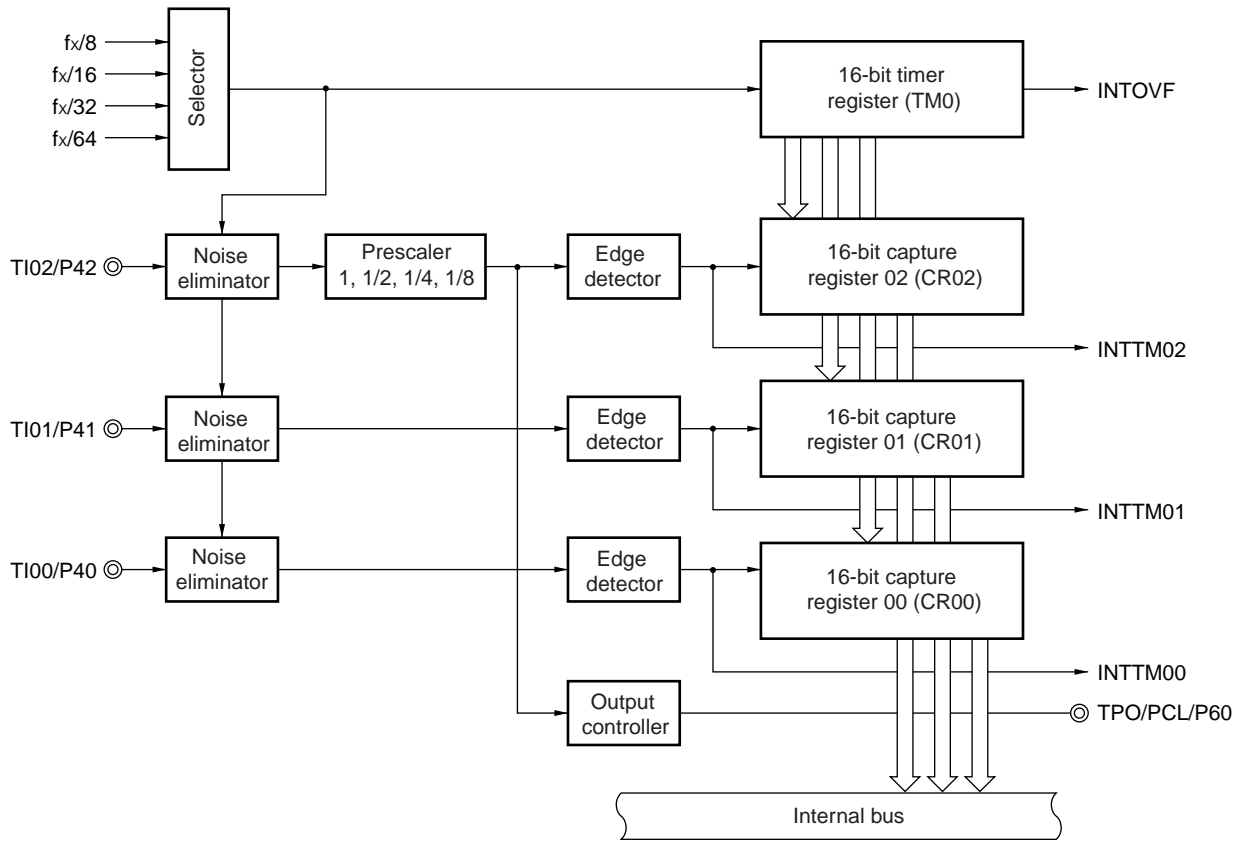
fx/8
fx/16
fx/32
fx/64

Selector

16-bit timer register (TM0)

INTOVF

TI02/P42

Noise eliminator

Prescaler 1, 1/2, 1/4, 1/8

Edge detector

16-bit capture register 02 (CR02)

INTTM02

TI01/P41

Noise eliminator

Edge detector

16-bit capture register 01 (CR01)

INTTM01

TI00/P40

Noise eliminator

Edge detector

16-bit capture register 00 (CR00)

INTTM00

Output controller

TPO/PCL/P60

Internal bus